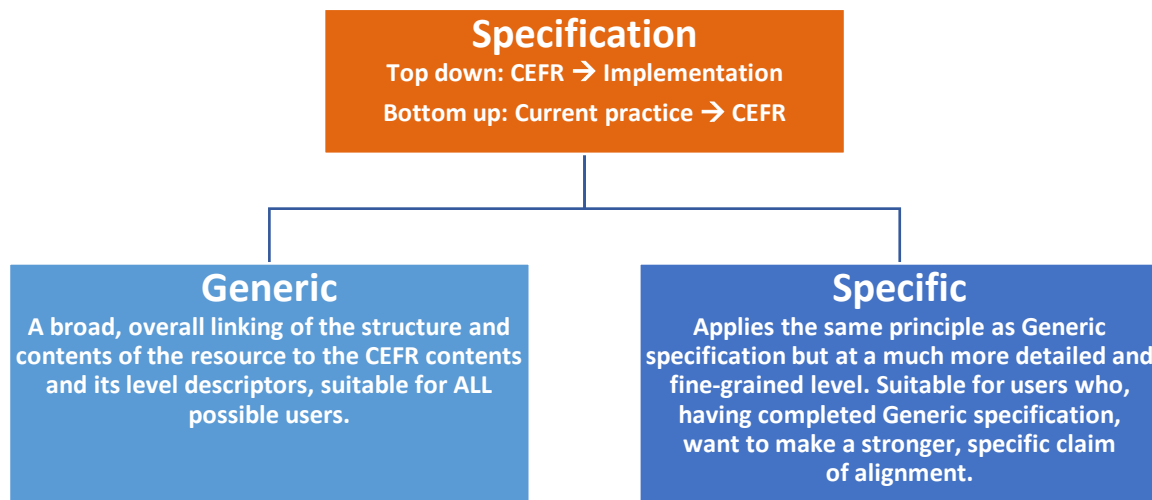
Specification
Top down: CEFR → Implementation
Bottom up: Current practice → CEFR

Generic
A broad, overall linking of the structure and contents of the resource to the CEFR contents and its level descriptors, suitable for ALL possible users.

Specific
Applies the same principle as Generic specification but at a much more detailed and fine-grained level. Suitable for users who, having completed Generic specification, want to make a stronger, specific claim of alignment.